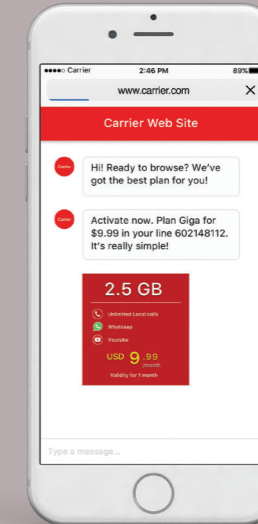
●●●●○ Carrier 2:46 PM 89%

www.carrier.com ✕

Carrier Web Site

Carrier Hi! Ready to browse? We've got the best plan for you!

Carrier Activate now. Plan Giga for $9.99 in your line 602148112. It's really simple!

2.5 GB

Unlimited Local calls

Whatsapp

Youtube

USD 9 .99 /month

Validity for 1 month

Type a message...